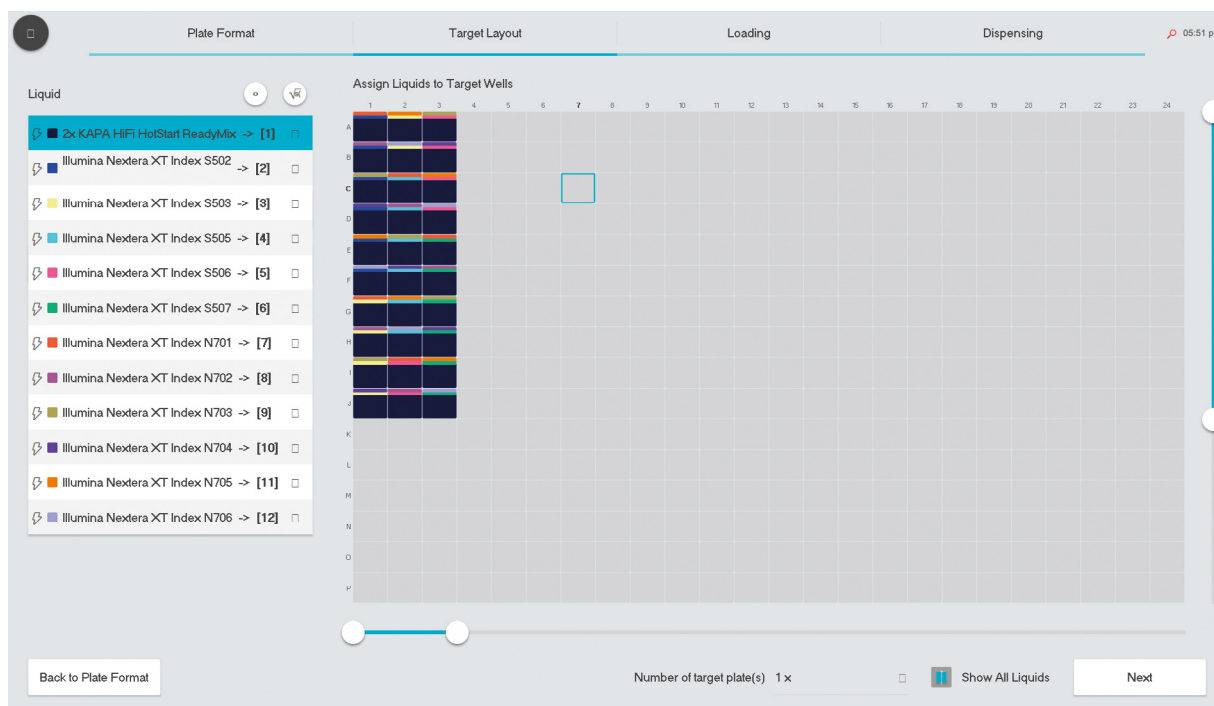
Plate Format
Target Layout
Loading
Dispensing
05:51 p

Liquid

2x KAPA HiFi HotStart ReadyMix -> [1]
Illumina Nextera XT Index S502 -> [2]
Illumina Nextera XT Index S503 -> [3]
Illumina Nextera XT Index S505 -> [4]
Illumina Nextera XT Index S506 -> [5]
Illumina Nextera XT Index S507 -> [6]
Illumina Nextera XT Index N701 -> [7]
Illumina Nextera XT Index N702 -> [8]
Illumina Nextera XT Index N703 -> [9]
Illumina Nextera XT Index N704 -> [10]
Illumina Nextera XT Index N705 -> [11]
Illumina Nextera XT Index N706 -> [12]

Assign Liquids to Target Wells

1 2 3 4 5 6 7 8 9 10 11 12 13 14 15 16 17 18 19 20 21 22 23 24

A B C D E F G H I J K L M N O P

Back to Plate Format
Number of target plate(s) 1 ×
Show All Liquids
Next